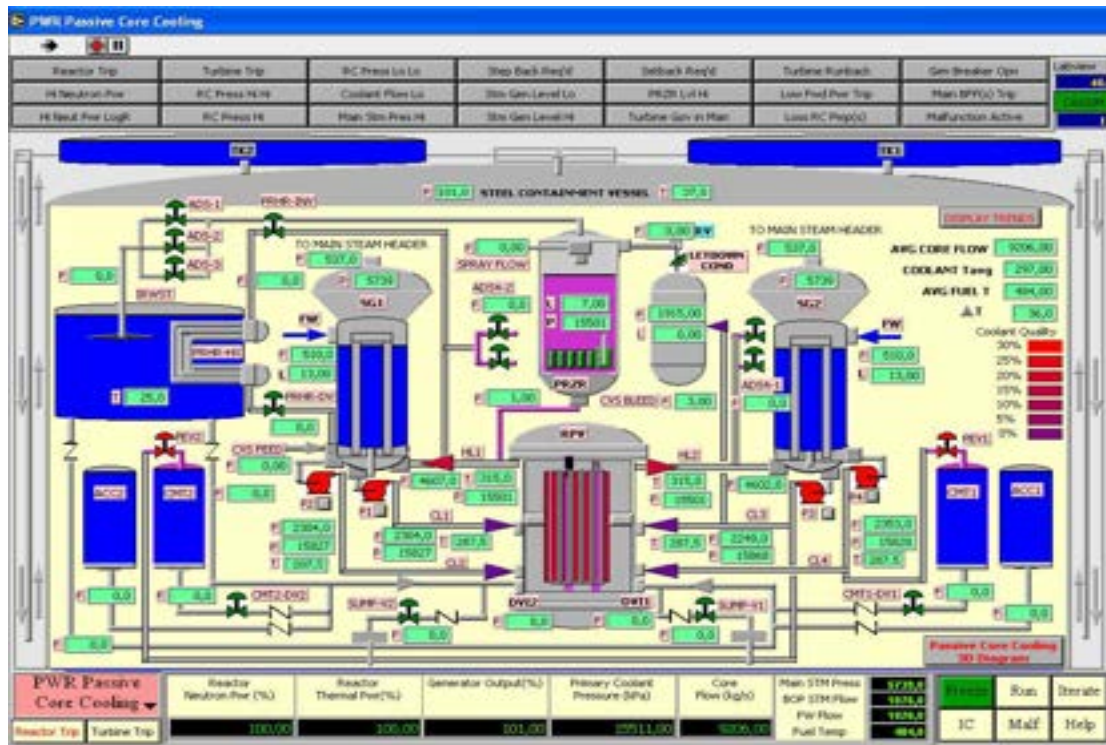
PWR Passive Core Cooling

| Reactor Trip | Turbine Trip | RC Press Lo Lo | Step Back Req'd | Setback Req'd | Turbine Runback | Gen Breaker Opn |
|---|---|---|---|---|---|---|
| Hi Neutron Pwr | RC Press Hi Hi | Coolant Flow Lo | Stm Gen Level Lo | PRZR Lvl Hi | Low Fwd Pwr Trip | Main BFP(s) Trip |
| Hi Neut Pwr LogR | RC Press Hi | Main Stm Pres Hi | Stm Gen Level Hi | Turbine Gov in Man | Loss RC Pmp(s) | Malfunction Active |

LabView
Close

TK2
TK1

P 101,0 STEEL CONTAINMENT VESSEL T 37,0

DISPLAY TRENDS

ADS-1
ADS-2
ADS-3
PRHR-INV
TO MAIN STEAM HEADER
P 537,0
P 5739
SG1
P 0,0
IRWST
FW
PRHR-HX
P 510,0
L 13,00
T 25,0
PRHR-OV
P 0,0
P 0,00
SPRAY FLOW
ADS4-2
P 0,0
L 7,00
P 15501
PRZR
P 1,00
P 0,00 RV
LETDOWN COND
P 1915,00
L 0,00
CVS BLEED P 3,00
ADS4-1
P 0,0
TO MAIN STEAM HEADER
P 537,0
P 5739
SG2
FW
P 510,0
L 13,00
AVG CORE FLOW 9206,00
COOLANT Tavg 297,00
AVG FUEL T 484,00
ΔT 36,0
Coolant Quality
30%
25%
20%
15%
10%
5%
0%

MOV2
CVS FEED
P 0,00
P 0,0
RPV
HL1
T 315,0
P 15501
P 4607,0
HL2
T 315,0
P 15501
P 4602,0
MOV1
ACC2
CMT2
P2
P1
CL1
P 2304,0
P 15827
T 287,5
P 2304,0
P 15827
T 287,5
CL2
CL3
T 287,5
P 2249,0
P 15868
CL4
P 2353,0
P 15826
T 287,5
P3
P4
CMT1
ACC1
P 0,0
P 0,0
CMT2-DV2
SUMP-V2
P 0,0
DVI2
P 0,0
DVI1
P 0,0
SUMP-V1
P 0,0
CMT1-DV1
P 0,0
P 0,0
P 0,0

Passive Core Cooling 3D Diagram

PWR Passive Core Cooling
Reactor Trip
Turbine Trip

| Reactor Neutron Pwr (%) | Reactor Thermal Pwr(%) | Generator Output(%) | Primary Coolant Pressure (kPa) | Core Flow (kg/s) |
|---|---|---|---|---|
| 100,00 | 100,00 | 101,00 | 15511,00 | 9206,00 |

Main STM Press 5739,0
BOP STM Flow 1976,0
FW Flow 1978,0
Fuel Temp 484,0

Freeze
Run
Iterate
IC
Malf
Help